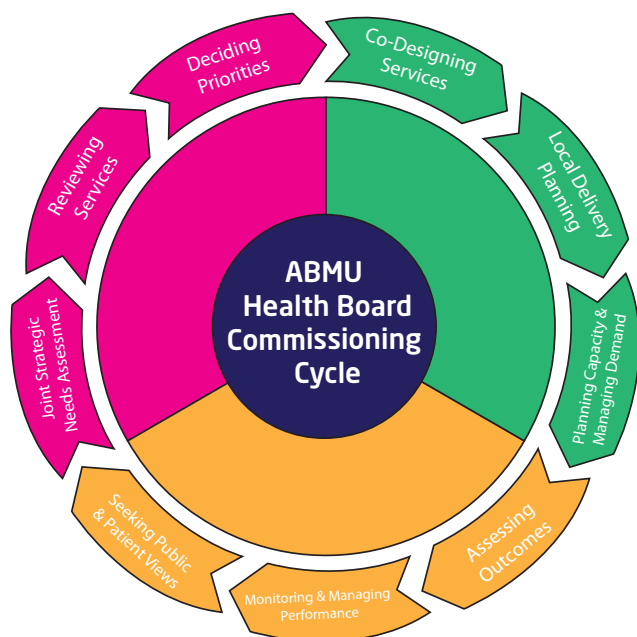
ABMU
Health Board
Commissioning
Cycle

Deciding Priorities

Co-Designing Services

Local Delivery Planning

Planning Capacity & Managing Demand

Assessing Outcomes

Monitoring & Managing Performance

Seeking Public & Patient Views

Joint Strategic Needs Assessment

Reviewing Services